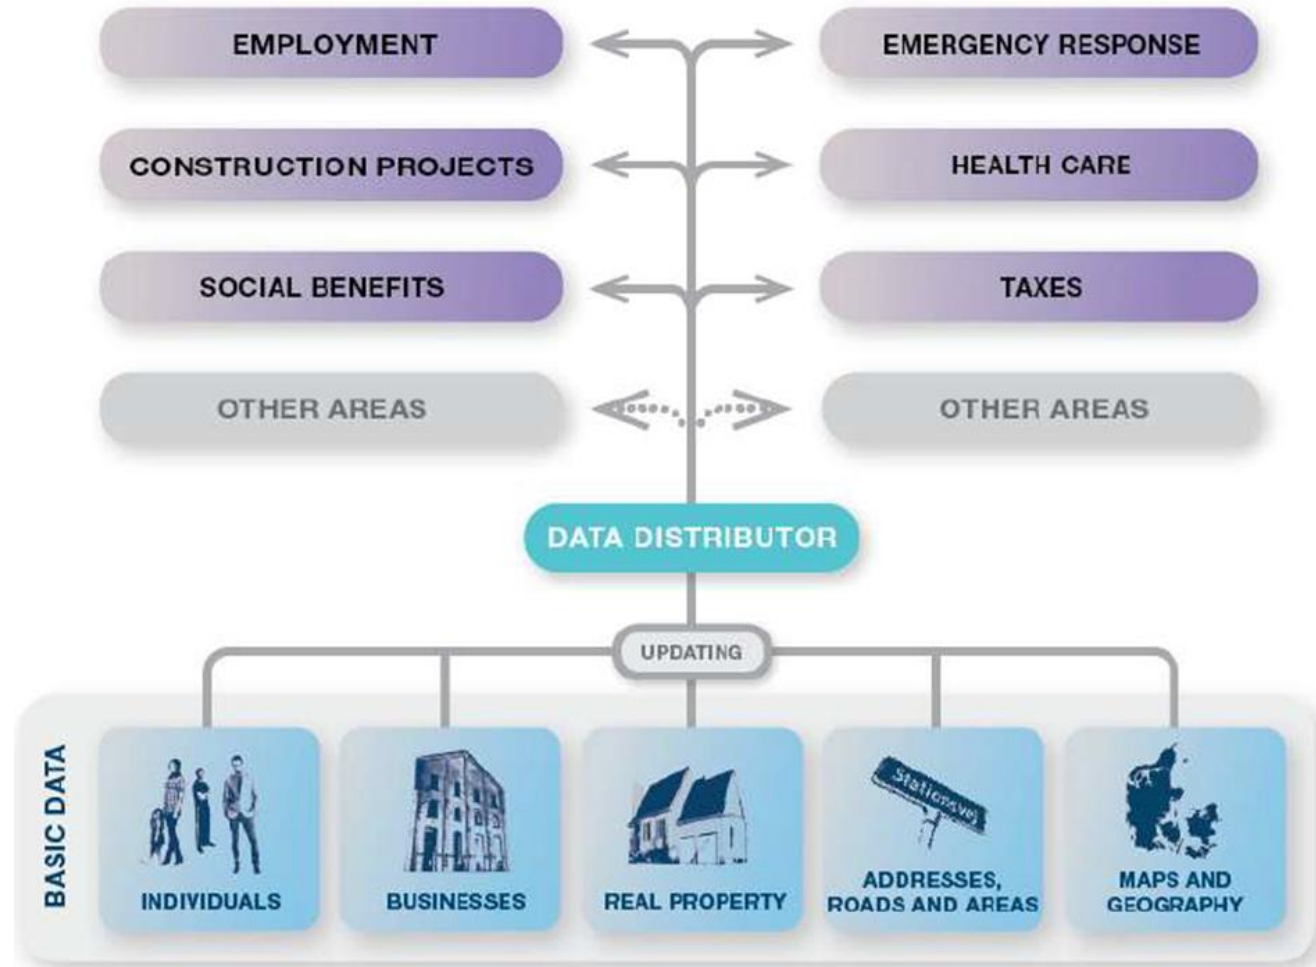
EMPLOYMENT

EMERGENCY RESPONSE

CONSTRUCTION PROJECTS

HEALTH CARE

SOCIAL BENEFITS

TAXES

OTHER AREAS

OTHER AREAS

DATA DISTRIBUTOR

UPDATING

BASIC DATA

INDIVIDUALS

BUSINESSES

REAL PROPERTY

Stationsvej

ADDRESSES, ROADS AND AREAS

MAPS AND GEOGRAPHY